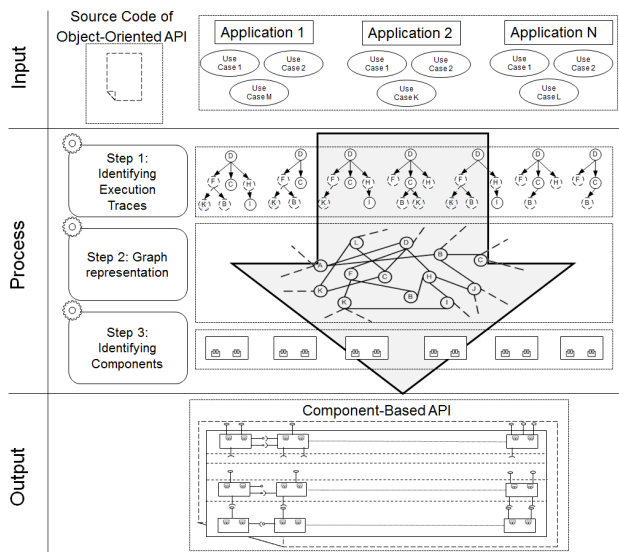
Input

Source Code of Object-Oriented API

Application 1
Use Case 1
Use Case 2
Use Case M

Application 2
Use Case 1
Use Case 2
Use Case K

Application N
Use Case 1
Use Case 2
Use Case L

Process

Step 1: Identifying Execution Traces

D F C H K B I
D F C H K B
D F C H K I
D F C H B K
D F K I
D H I
D F C H B
D F C B

Step 2: Graph representation

L D A B C F C K H J B I K

Step 3: Identifying Components

Output

Component-Based API